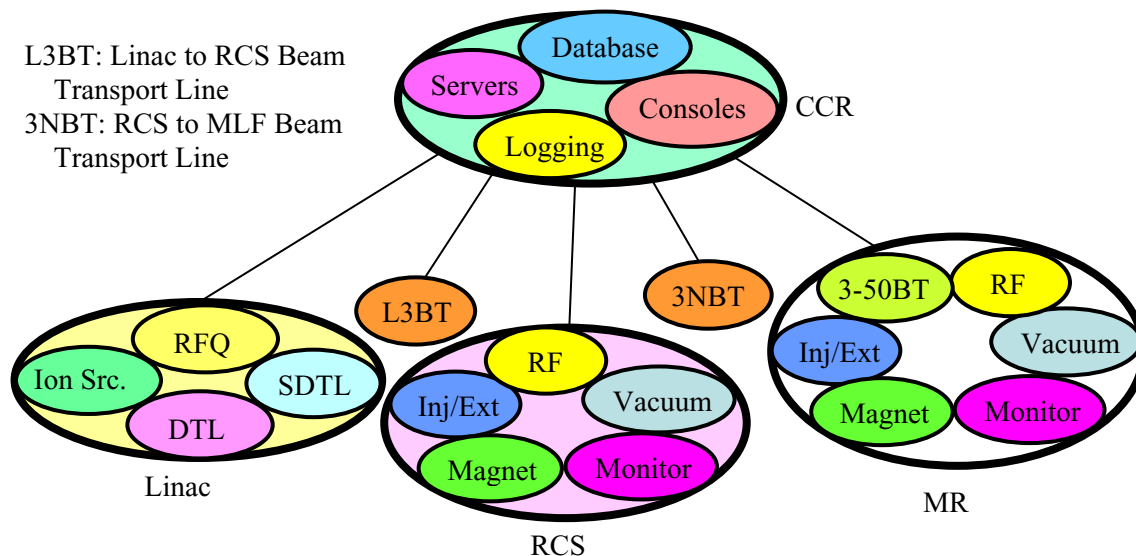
L3BT: Linac to RCS Beam Transport Line
3NBT: RCS to MLF Beam Transport Line

Database
Servers
Consoles
Logging
CCR

L3BT
3NBT

RFQ
Ion Src.
SDTL
DTL
Linac

RF
Inj/Ext
Vacuum
Magnet
Monitor
RCS

3-50BT
RF
Inj/Ext
Vacuum
Magnet
Monitor
MR